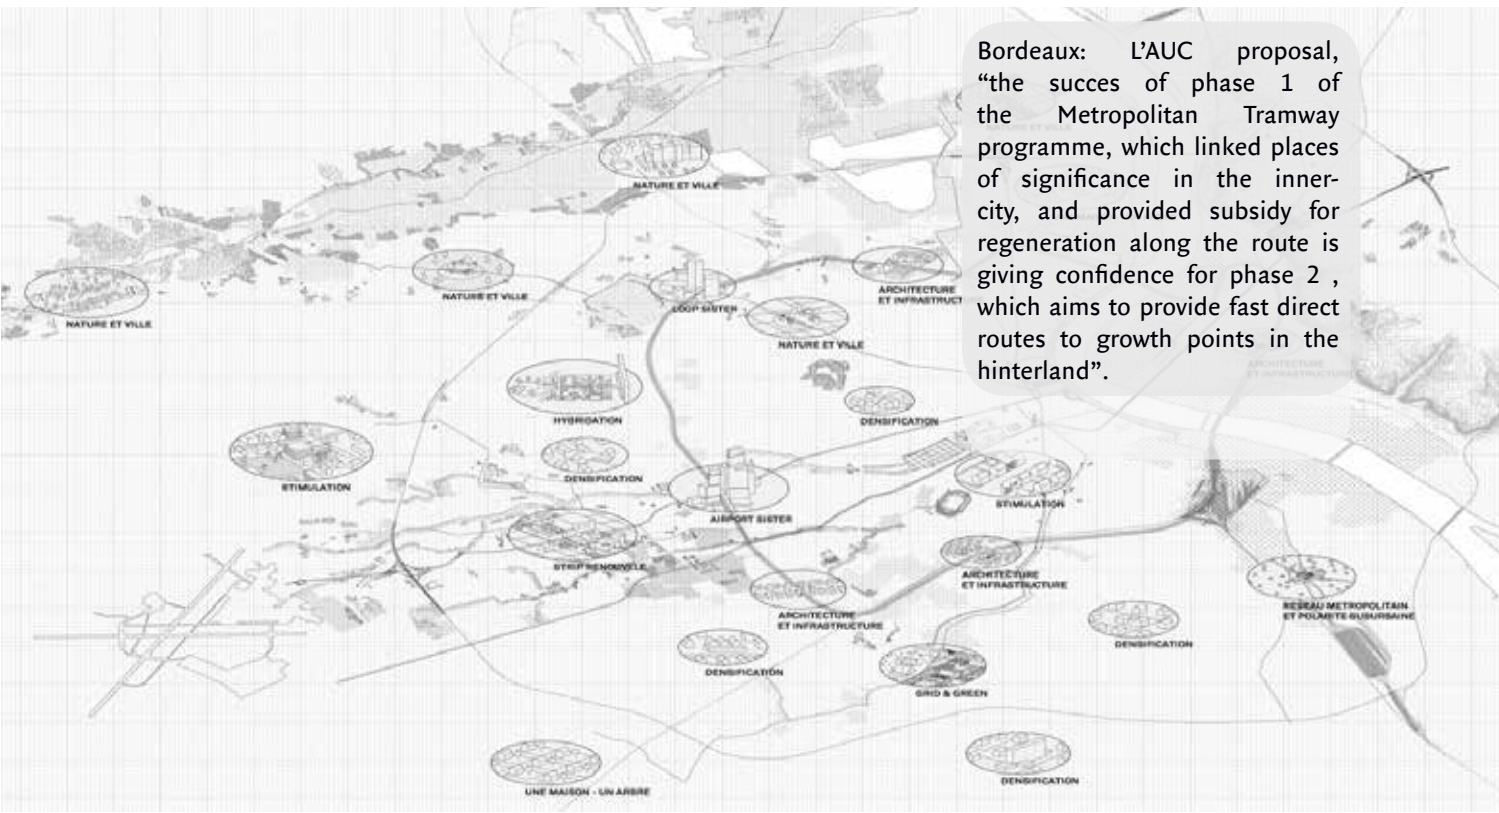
Bordeaux: L'AUC proposal, "the succes of phase 1 of the Metropolitan Tramway programme, which linked places of significance in the inner-city, and provided subsidy for regeneration along the route is giving confidence for phase 2 , which aims to provide fast direct routes to growth points in the hinterland".

NATURE ET VILLE

NATURE ET VILLE

NATURE ET VILLE

NATURE ET VILLE

NATURE ET VILLE

LOOP SISTER

ARCHITECTURE ET INFRASTRUCT

ARCHITECTURE ET INFRASTRUCTURE

HYBRIDATION

DENSIFICATION

STIMULATION

DENSIFICATION

AIRPORT SISTER

STIMULATION

STRIP RENOUVELE

ARCHITECTURE ET INFRASTRUCTURE

ARCHITECTURE ET INFRASTRUCTURE

RESEAU METROPOLITAIN ET POLARITE SUBURBAINE

DENSIFICATION

DENSIFICATION

GRID & GREEN

DENSIFICATION

UNE MAISON - UN ARBRE